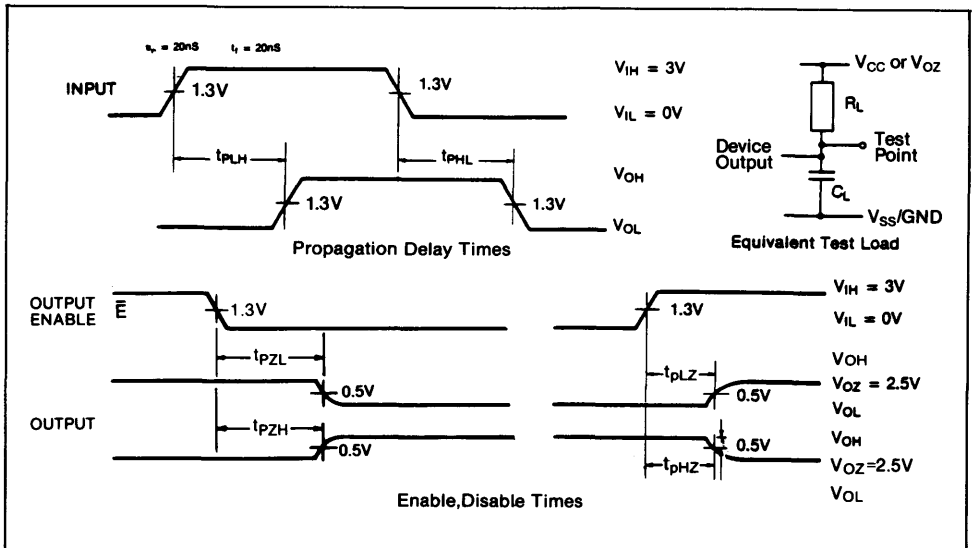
$t_r$ = 20nS $t_f$ = 20nS

INPUT 1.3V 1.3V

$V_{IH}$ = 3V

$V_{IL}$ = 0V

$t_{PLH}$ $t_{PHL}$

$V_{OH}$

1.3V 1.3V

$V_{OL}$

Propagation Delay Times

$V_{CC}$ or $V_{OZ}$

$R_L$

Device Output

Test Point

$C_L$

$V_{SS}$/GND

Equivalent Test Load

OUTPUT ENABLE $\overline{E}$ 1.3V

$t_{PZL}$

0.5V

OUTPUT

$t_{PZH}$

0.5V

1.3V

$V_{IH}$ = 3V

$V_{IL}$ = 0V

$V_{OH}$

$t_{pLZ}$

$V_{OZ}$ = 2.5V

0.5V

$V_{OL}$

$V_{OH}$

0.5V

$t_{pHZ}$

$V_{OZ}$=2.5V

$V_{OL}$

Enable,Disable Times